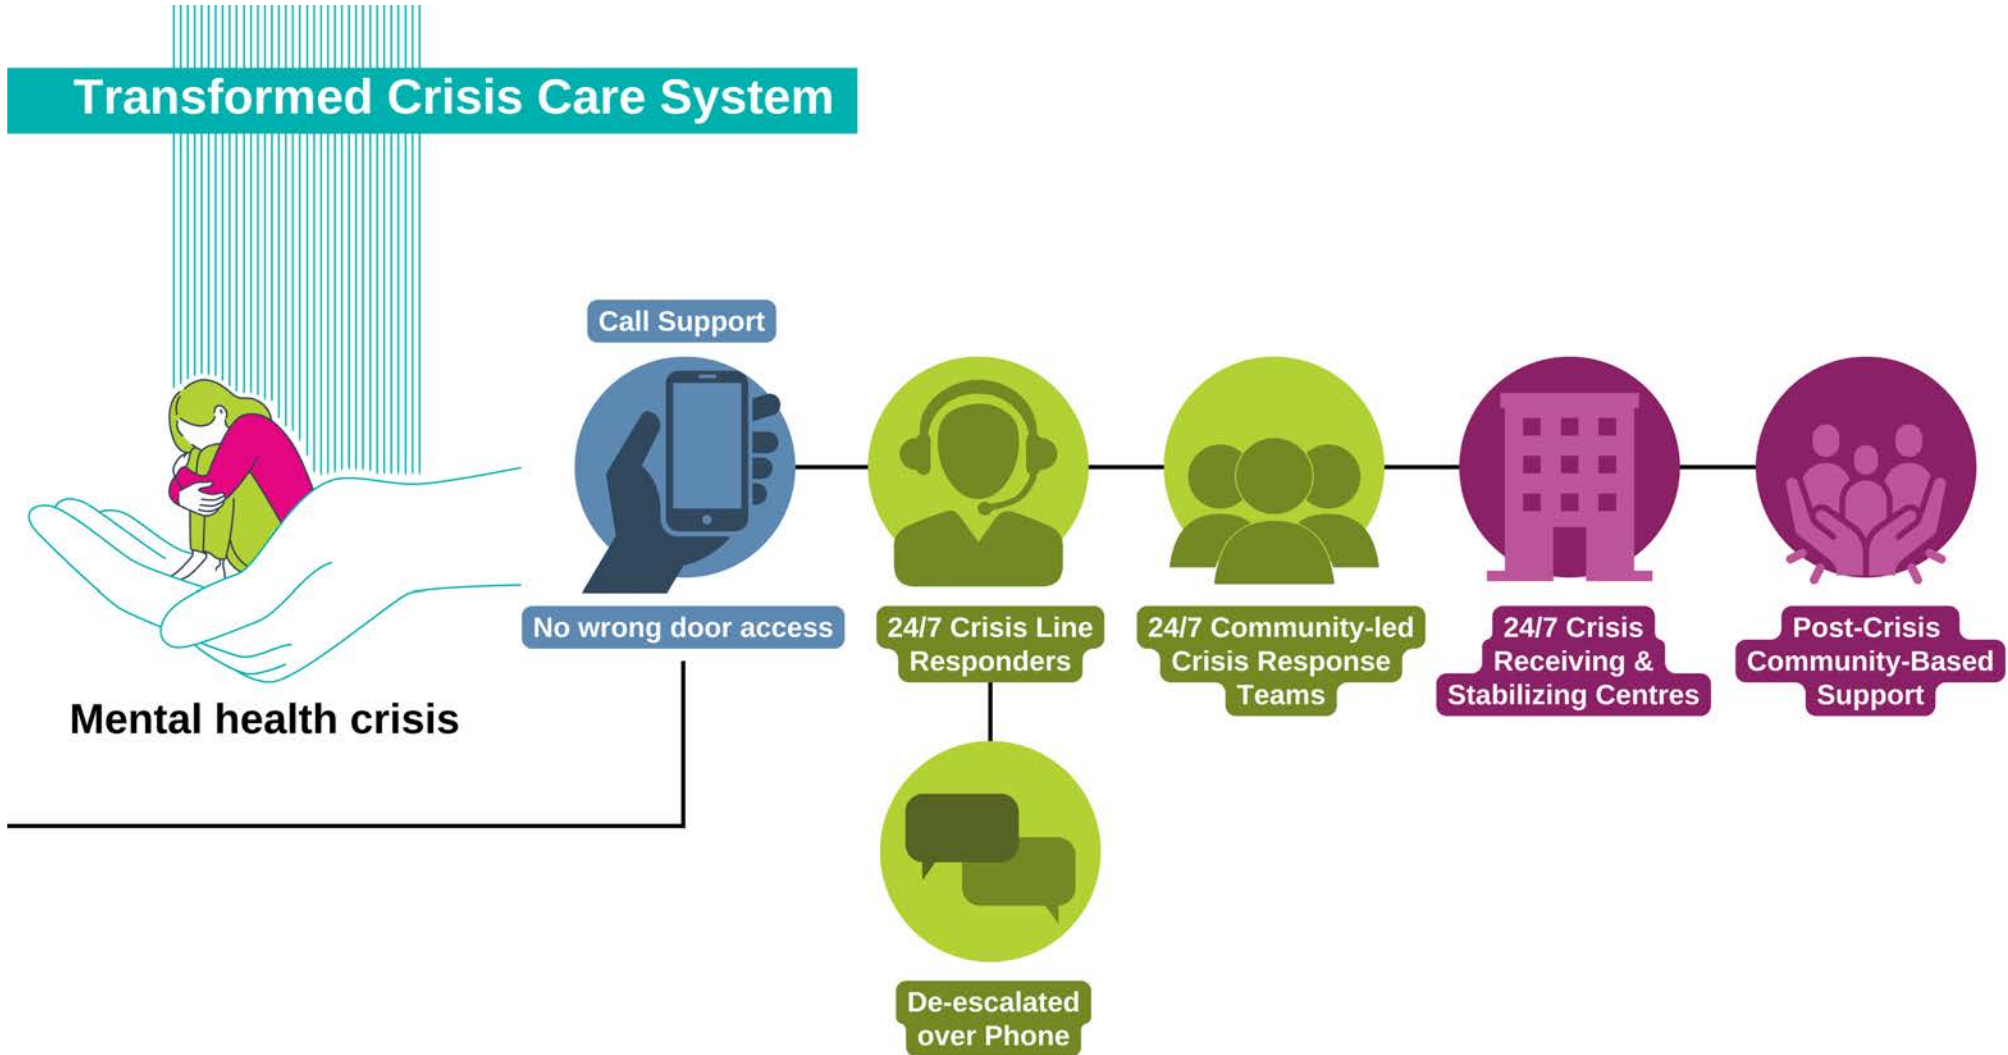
Transformed Crisis Care System

Mental health crisis

Call Support

No wrong door access

24/7 Crisis Line Responders

De-escalated over Phone

24/7 Community-led Crisis Response Teams

24/7 Crisis Receiving & Stabilizing Centres

Post-Crisis Community-Based Support